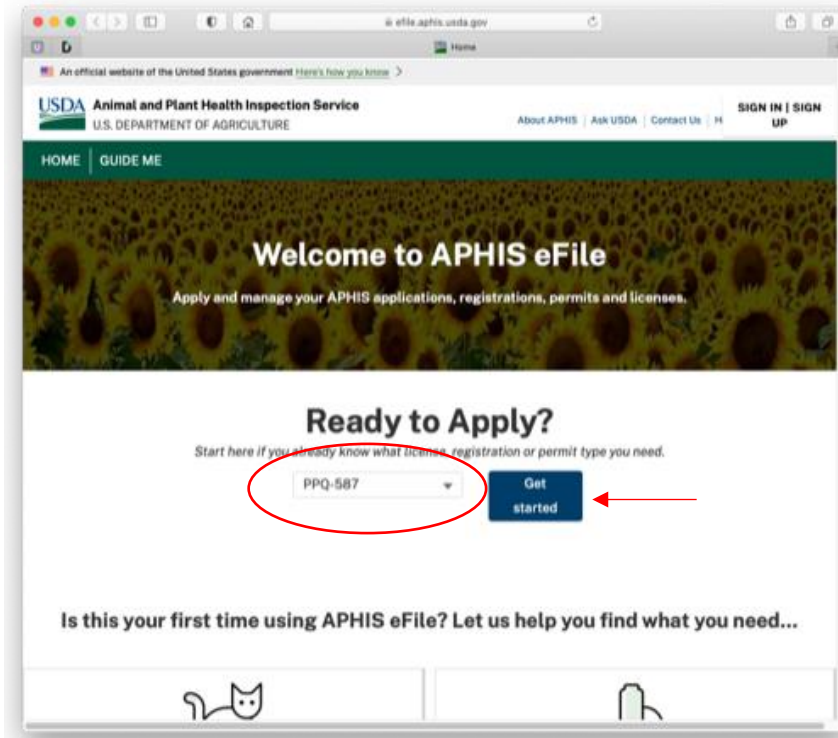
efile.aphis.usda.gov

Home

An official website of the United States government Here's how you know >

USDA Animal and Plant Health Inspection Service
U.S. DEPARTMENT OF AGRICULTURE

About APHIS | Ask USDA | Contact Us | H

SIGN IN | SIGN UP

HOME | GUIDE ME

Welcome to APHIS eFile

Apply and manage your APHIS applications, registrations, permits and licenses.

Ready to Apply?

Start here if you already know what license, registration or permit type you need.

PPQ-587

Get started

Is this your first time using APHIS eFile? Let us help you find what you need...